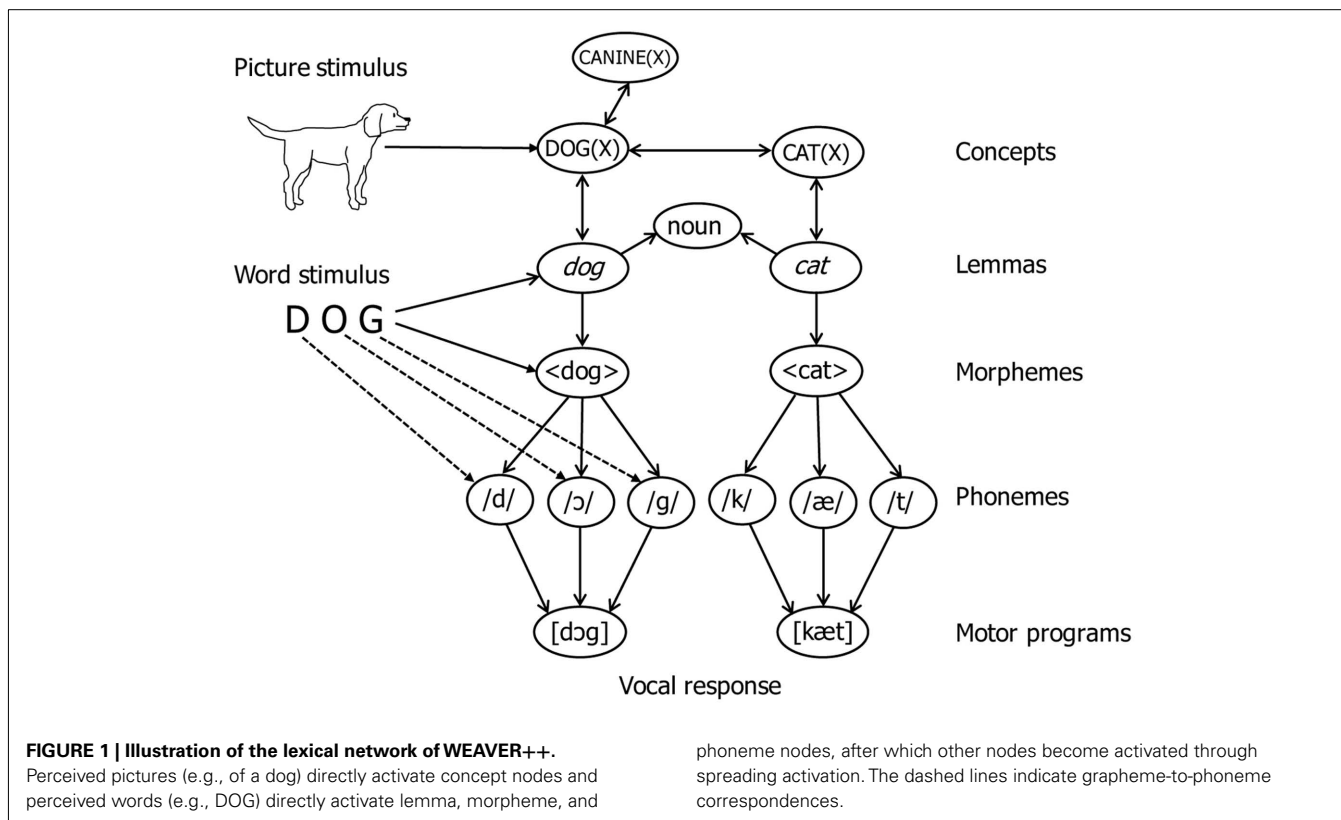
Picture stimulus

CANINE(X)

DOG(X)

CAT(X)

Concepts

noun

Word stimulus

*dog*

*cat*

Lemmas

D O G

<dog>

<cat>

Morphemes

/d/

/ɔ/

/g/

/k/

/æ/

/t/

Phonemes

[dɔg]

[kæt]

Motor programs

Vocal response

**FIGURE 1 | Illustration of the lexical network of WEAVER++.** Perceived pictures (e.g., of a dog) directly activate concept nodes and perceived words (e.g., DOG) directly activate lemma, morpheme, and phoneme nodes, after which other nodes become activated through spreading activation. The dashed lines indicate grapheme-to-phoneme correspondences.